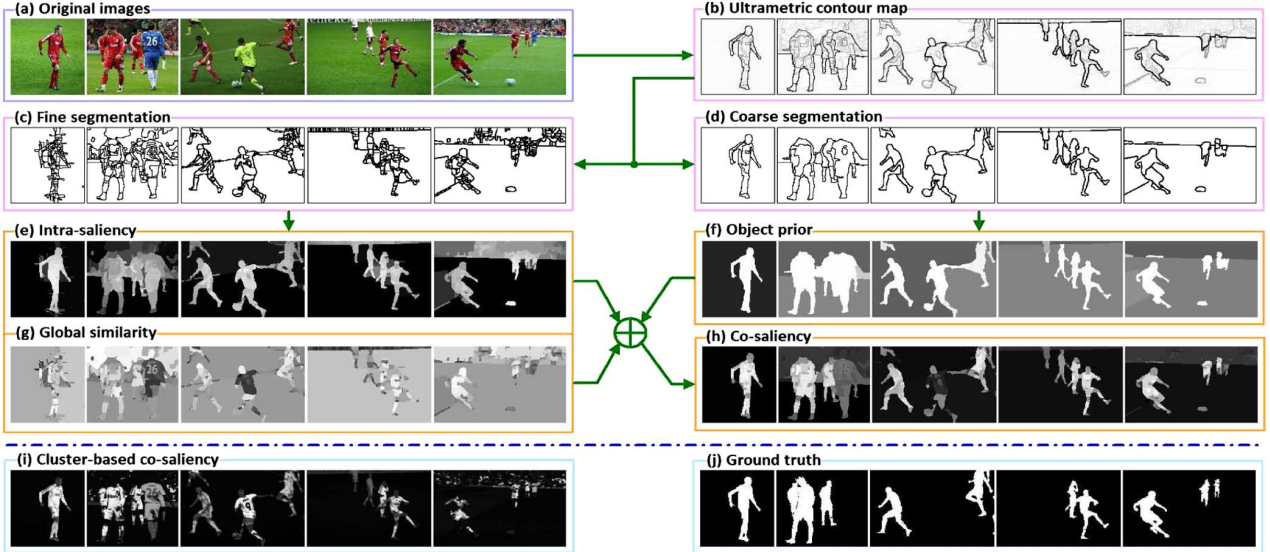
(a) Original images

(b) Ultrametric contour map

(c) Fine segmentation

(d) Coarse segmentation

(e) Intra-saliency

(f) Object prior

(g) Global similarity

(h) Co-saliency

(i) Cluster-based co-saliency

(j) Ground truth